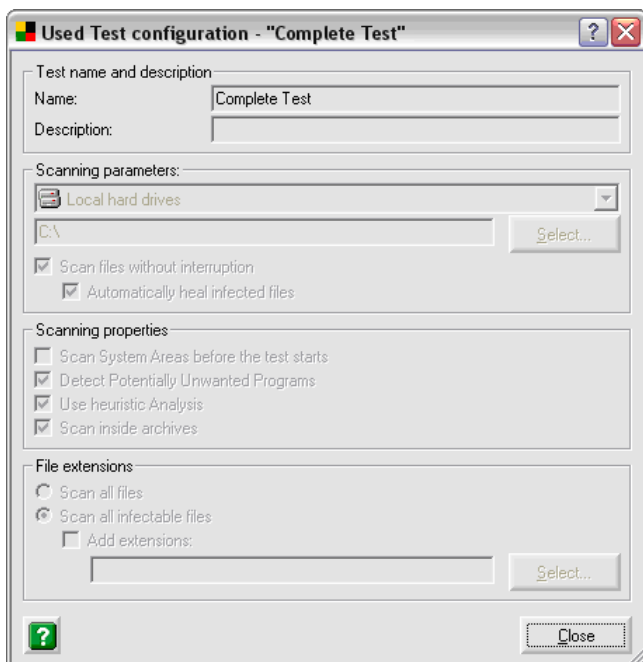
Used Test configuration - "Complete Test"

Test name and description
Name: Complete Test
Description:

Scanning parameters:
Local hard drives
C:\
Select...
Scan files without interruption
Automatically heal infected files

Scanning properties
Scan System Areas before the test starts
Detect Potentially Unwanted Programs
Use heuristic Analysis
Scan inside archives

File extensions
Scan all files
Scan all infectable files
Add extensions:
Select...

?
Close